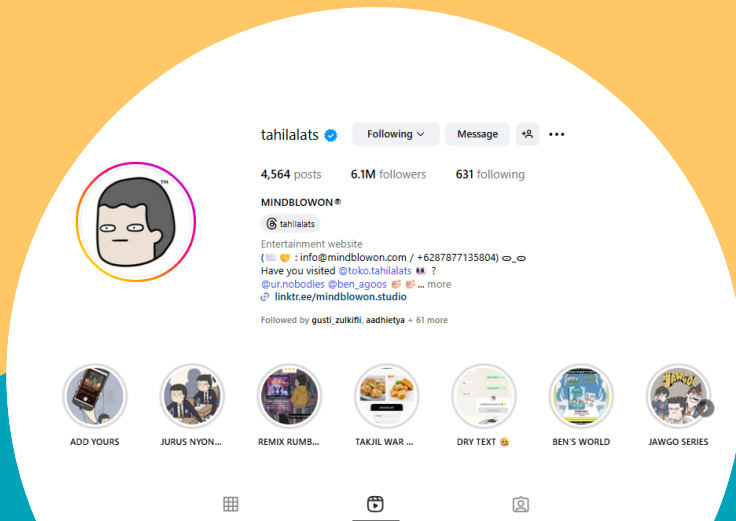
tahilalats Following Message

4,564 posts 6.1M followers 631 following

MINDBLOWON®

tahilalats

Entertainment website
( 📨 🤝 : info@mindblowon.com / +6287877135804) ಠ_ಠ
Have you visited @toko.tahilalats 👀 ?
@ur.nobodies @ben_agoos 👏 👏 ... more
linktr.ee/mindblowon.studio

Followed by gusti_zulkifli, aadhietya + 61 more

ADD YOURS
JURUS NYON...
REMIX RUMB...
TAKJIL WAR ...
DRY TEXT 🥵
BEN'S WORLD
JAWGO SERIES